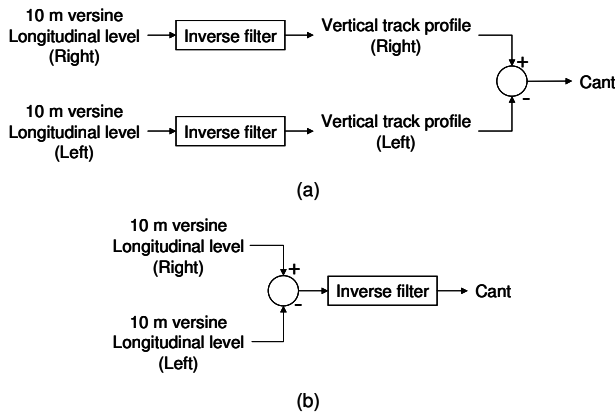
10 m versine Longitudinal level (Right)

Inverse filter

Vertical track profile (Right)

+

-

Cant

10 m versine Longitudinal level (Left)

Inverse filter

Vertical track profile (Left)

(a)

10 m versine Longitudinal level (Right)

+

-

Inverse filter

Cant

10 m versine Longitudinal level (Left)

(b)